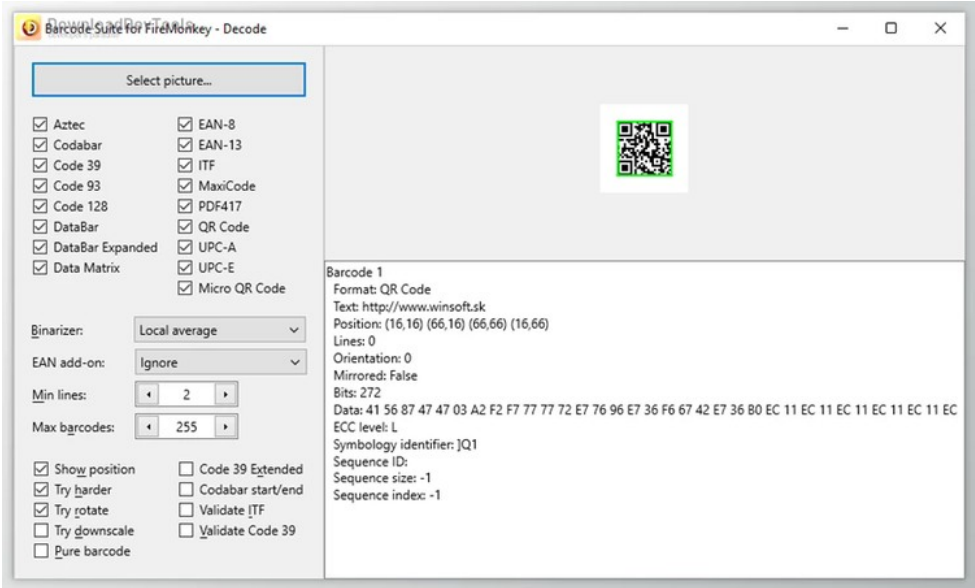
DownloadPlayTools
Barcode Suite for FireMonkey - Decode

Select picture...

☑ Aztec
☑ Codabar
☑ Code 39
☑ Code 93
☑ Code 128
☑ DataBar
☑ DataBar Expanded
☑ Data Matrix

☑ EAN-8
☑ EAN-13
☑ ITF
☑ MaxiCode
☑ PDF417
☑ QR Code
☑ UPC-A
☑ UPC-E
☑ Micro QR Code

Binarizer: Local average
EAN add-on: Ignore
Min lines: 2
Max barcodes: 255

☑ Show position
☑ Try harder
☑ Try rotate
☐ Try downscale
☐ Pure barcode

☐ Code 39 Extended
☐ Codabar start/end
☐ Validate ITF
☐ Validate Code 39

Barcode 1
Format: QR Code
Text: http://www.winsoft.sk
Position: (16,16) (66,16) (66,66) (16,66)
Lines: 0
Orientation: 0
Mirrored: False
Bits: 272
Data: 41 56 87 47 47 03 A2 F2 F7 77 77 72 E7 76 96 E7 36 F6 67 42 E7 36 B0 EC 11 EC 11 EC 11 EC 11 EC 11 EC
ECC level: L
Symbology identifier: ]Q1
Sequence ID:
Sequence size: -1
Sequence index: -1